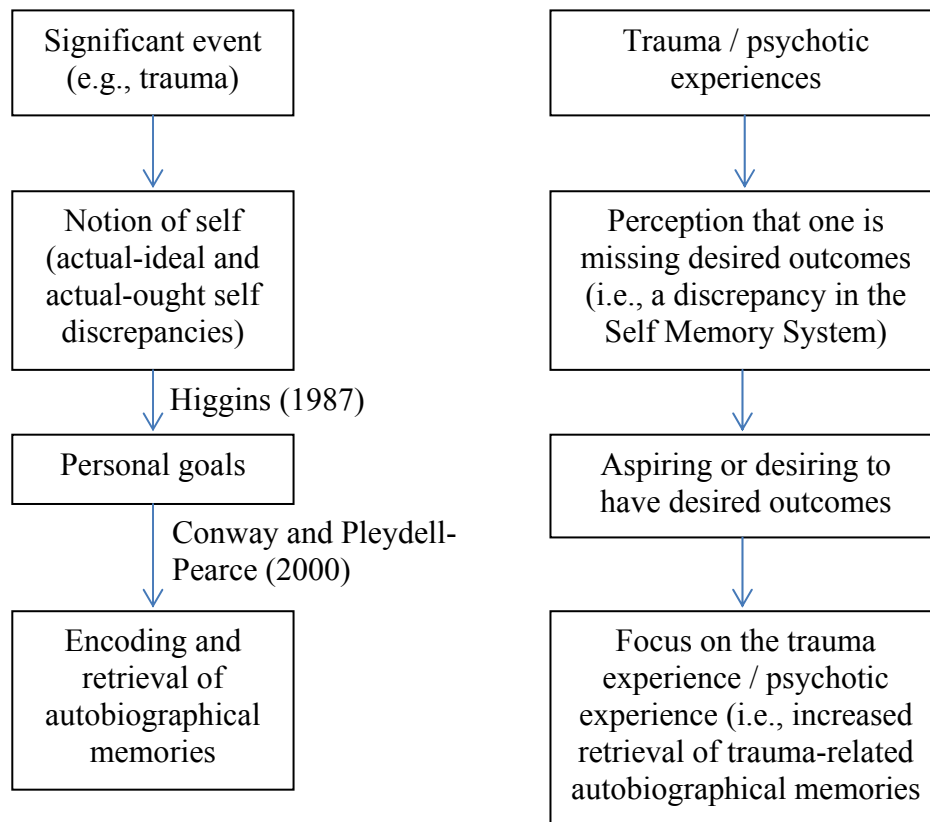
Significant event (e.g., trauma)

Notion of self (actual-ideal and actual-ought self discrepancies)

Higgins (1987)

Personal goals

Conway and Pleydell-Pearce (2000)

Encoding and retrieval of autobiographical memories

Trauma / psychotic experiences

Perception that one is missing desired outcomes (i.e., a discrepancy in the Self Memory System)

Aspiring or desiring to have desired outcomes

Focus on the trauma experience / psychotic experience (i.e., increased retrieval of trauma-related autobiographical memories